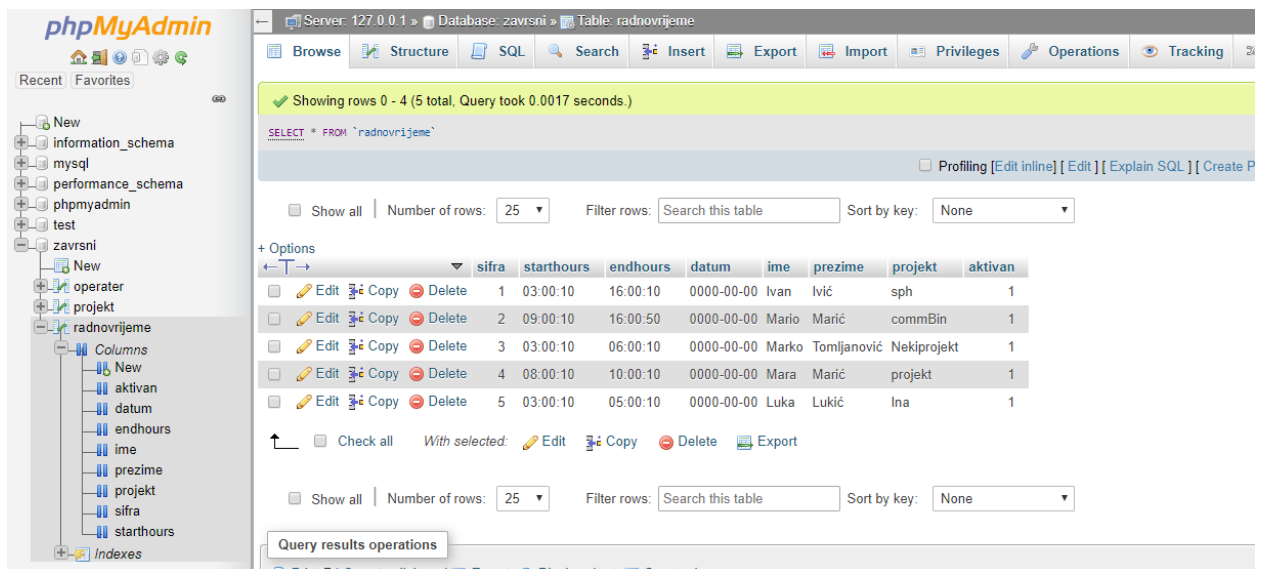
phpMyAdmin

Recent Favorites

New
information_schema
mysql
performance_schema
phpmyadmin
test
zavrsni
New
operater
projekt
radnovrijeme
Columns
New
aktivan
datum
endhours
ime
prezime
projekt
sifra
starthours
Indexes

Server: 127.0.0.1 » Database: zavrsni » Table: radnovrijeme

Browse | Structure | SQL | Search | Insert | Export | Import | Privileges | Operations | Tracking

Showing rows 0 - 4 (5 total, Query took 0.0017 seconds.)

SELECT * FROM `radnovrijeme`

Profiling [Edit inline] [ Edit ] [ Explain SQL ] [ Create P

Show all | Number of rows: 25 | Filter rows: Search this table | Sort by key: None

+ Options

| | | sifra | starthours | endhours | datum | ime | prezime | projekt | aktivan |
|---|---|---|---|---|---|---|---|---|---|
| | Edit Copy Delete | 1 | 03:00:10 | 16:00:10 | 0000-00-00 | Ivan | Ivić | sph | 1 |
| | Edit Copy Delete | 2 | 09:00:10 | 16:00:50 | 0000-00-00 | Mario | Marić | commBin | 1 |
| | Edit Copy Delete | 3 | 03:00:10 | 06:00:10 | 0000-00-00 | Marko | Tomljanović | Nekiprojekt | 1 |
| | Edit Copy Delete | 4 | 08:00:10 | 10:00:10 | 0000-00-00 | Mara | Marić | projekt | 1 |
| | Edit Copy Delete | 5 | 03:00:10 | 05:00:10 | 0000-00-00 | Luka | Lukić | Ina | 1 |

Check all With selected: Edit Copy Delete Export

Show all | Number of rows: 25 | Filter rows: Search this table | Sort by key: None

Query results operations